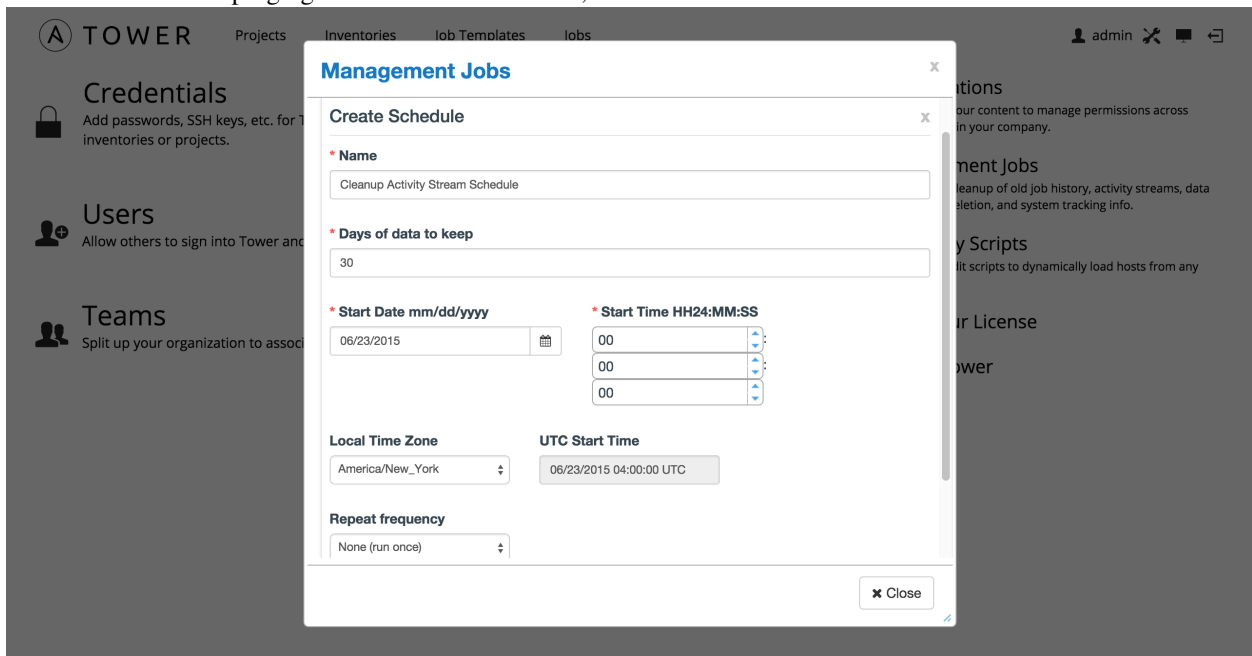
TOWER Projects Inventories Job Templates Jobs

admin

Credentials
Add passwords, SSH keys, etc. for T inventories or projects.

Users
Allow others to sign into Tower and

Teams
Split up your organization to associ

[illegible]tions
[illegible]our content to manage permissions across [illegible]in your company.

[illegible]ment Jobs
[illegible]leanup of old job history, activity streams, data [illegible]eletion, and system tracking info.

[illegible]y Scripts
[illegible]lit scripts to dynamically load hosts from any

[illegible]r License

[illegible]ower

Management Jobs

Create Schedule

* Name
Cleanup Activity Stream Schedule

* Days of data to keep
30

* Start Date mm/dd/yyyy
06/23/2015

* Start Time HH24:MM:SS
00 : 00 : 00

Local Time Zone
America/New_York

UTC Start Time
06/23/2015 04:00:00 UTC

Repeat frequency
None (run once)

Close